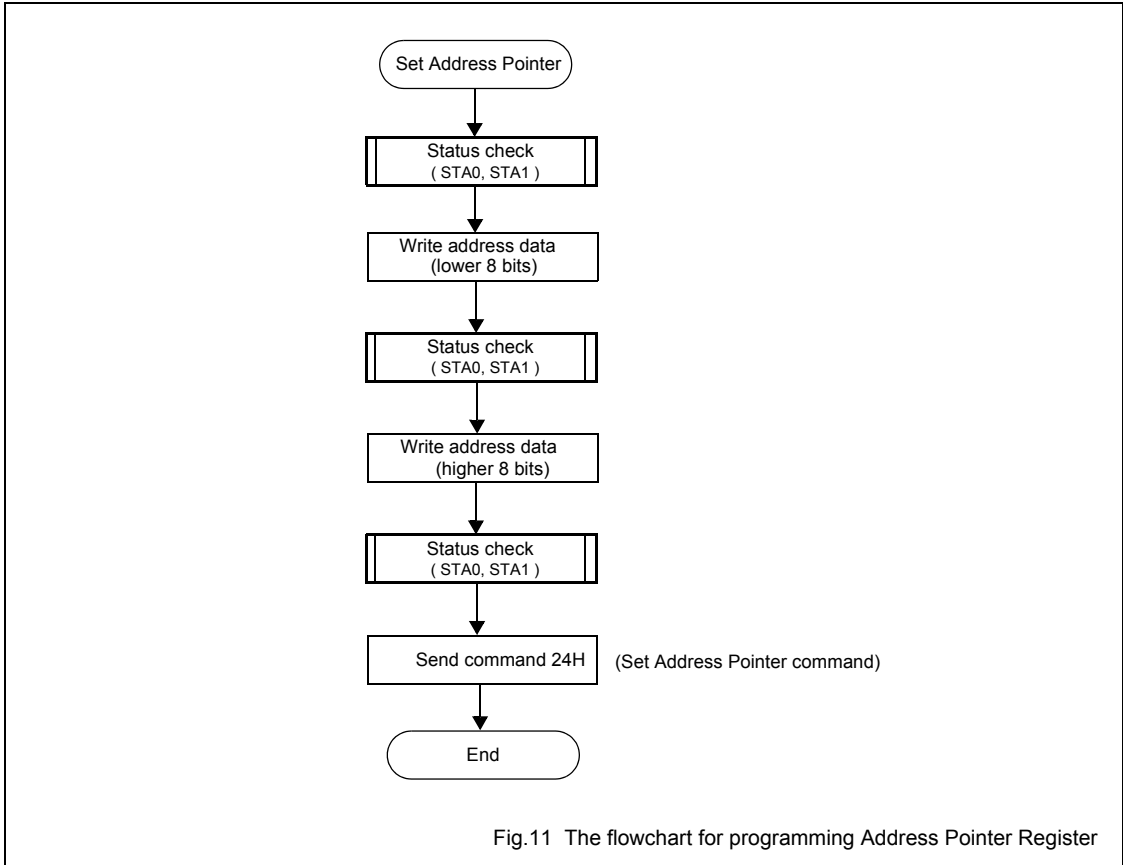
Set Address Pointer

Status check
( STA0, STA1 )

Write address data
(lower 8 bits)

Status check
( STA0, STA1 )

Write address data
(higher 8 bits)

Status check
( STA0, STA1 )

Send command 24H

(Set Address Pointer command)

End

Fig.11 The flowchart for programming Address Pointer Register